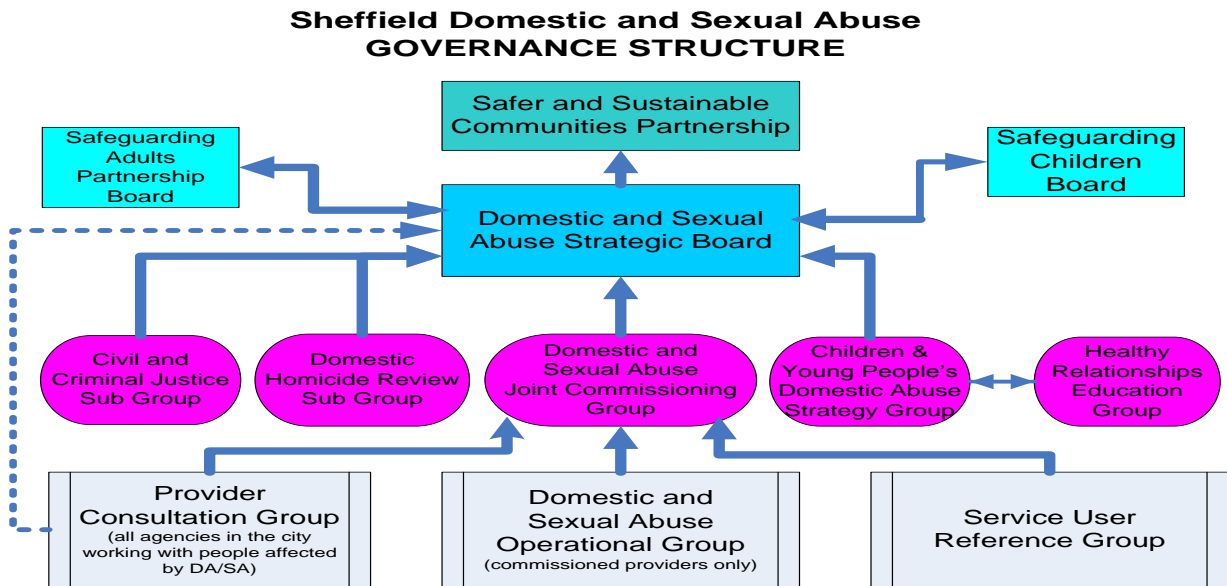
Sheffield Domestic and Sexual Abuse
GOVERNANCE STRUCTURE

Safer and Sustainable Communities Partnership

Safeguarding Adults Partnership Board

Safeguarding Children Board

Domestic and Sexual Abuse Strategic Board

Civil and Criminal Justice Sub Group

Domestic Homicide Review Sub Group

Domestic and Sexual Abuse Joint Commissioning Group

Children & Young People's Domestic Abuse Strategy Group

Healthy Relationships Education Group

Provider Consultation Group
(all agencies in the city working with people affected by DA/SA)

Domestic and Sexual Abuse Operational Group
(commissioned providers only)

Service User Reference Group